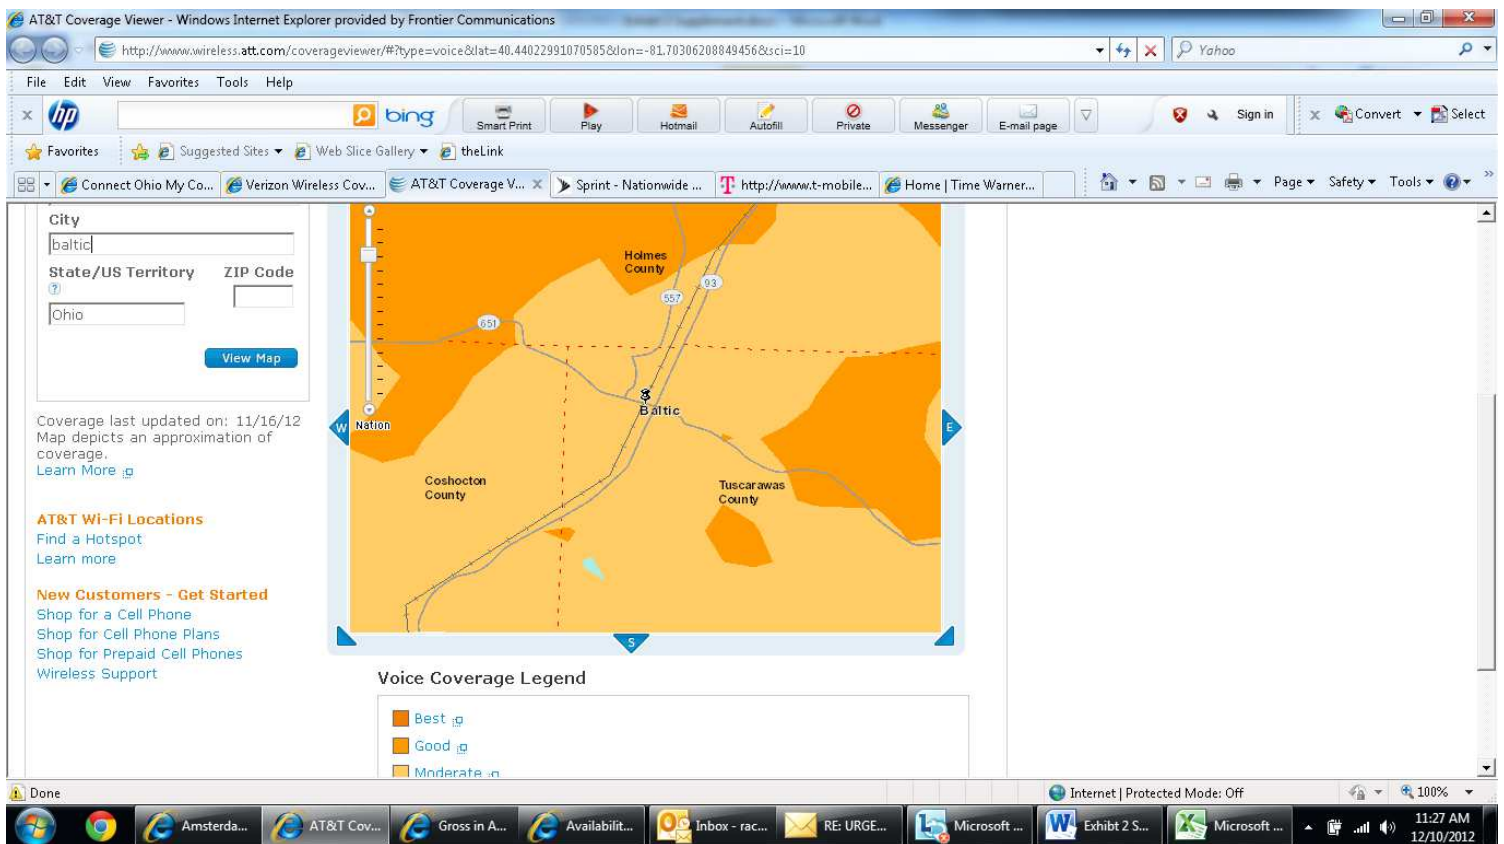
AT&T Coverage Viewer - Windows Internet Explorer provided by Frontier Communications

http://www.wireless.att.com/coverageviewer/#?type=voice&lat=40.44022991070585&lon=-81.70306208849456&sci=10

Yahoo

File Edit View Favorites Tools Help

bing Smart Print Play Hotmail Autofill Private Messenger E-mail page Sign in Convert Select

Favorites Suggested Sites Web Slice Gallery theLink

Connect Ohio My Co... Verizon Wireless Cov... AT&T Coverage V... Sprint - Nationwide ... http://www.t-mobile... Home | Time Warner...

Page Safety Tools

City
baltic

State/US Territory ZIP Code
Ohio

View Map

Coverage last updated on: 11/16/12
Map depicts an approximation of coverage.
Learn More

AT&T Wi-Fi Locations
Find a Hotspot
Learn more

New Customers - Get Started
Shop for a Cell Phone
Shop for Cell Phone Plans
Shop for Prepaid Cell Phones
Wireless Support

Holmes County
93
557
651
Baltic
Nation
W
E
Coshocton County
Tuscarawas County
S

Voice Coverage Legend

Best
Good
Moderate

Done

Internet | Protected Mode: Off 100%

Amsterda... AT&T Cov... Gross in A... Availabilit... Inbox - rac... RE: URGE... Microsoft ... Exhibt 2 S... Microsoft ...

11:27 AM
12/10/2012